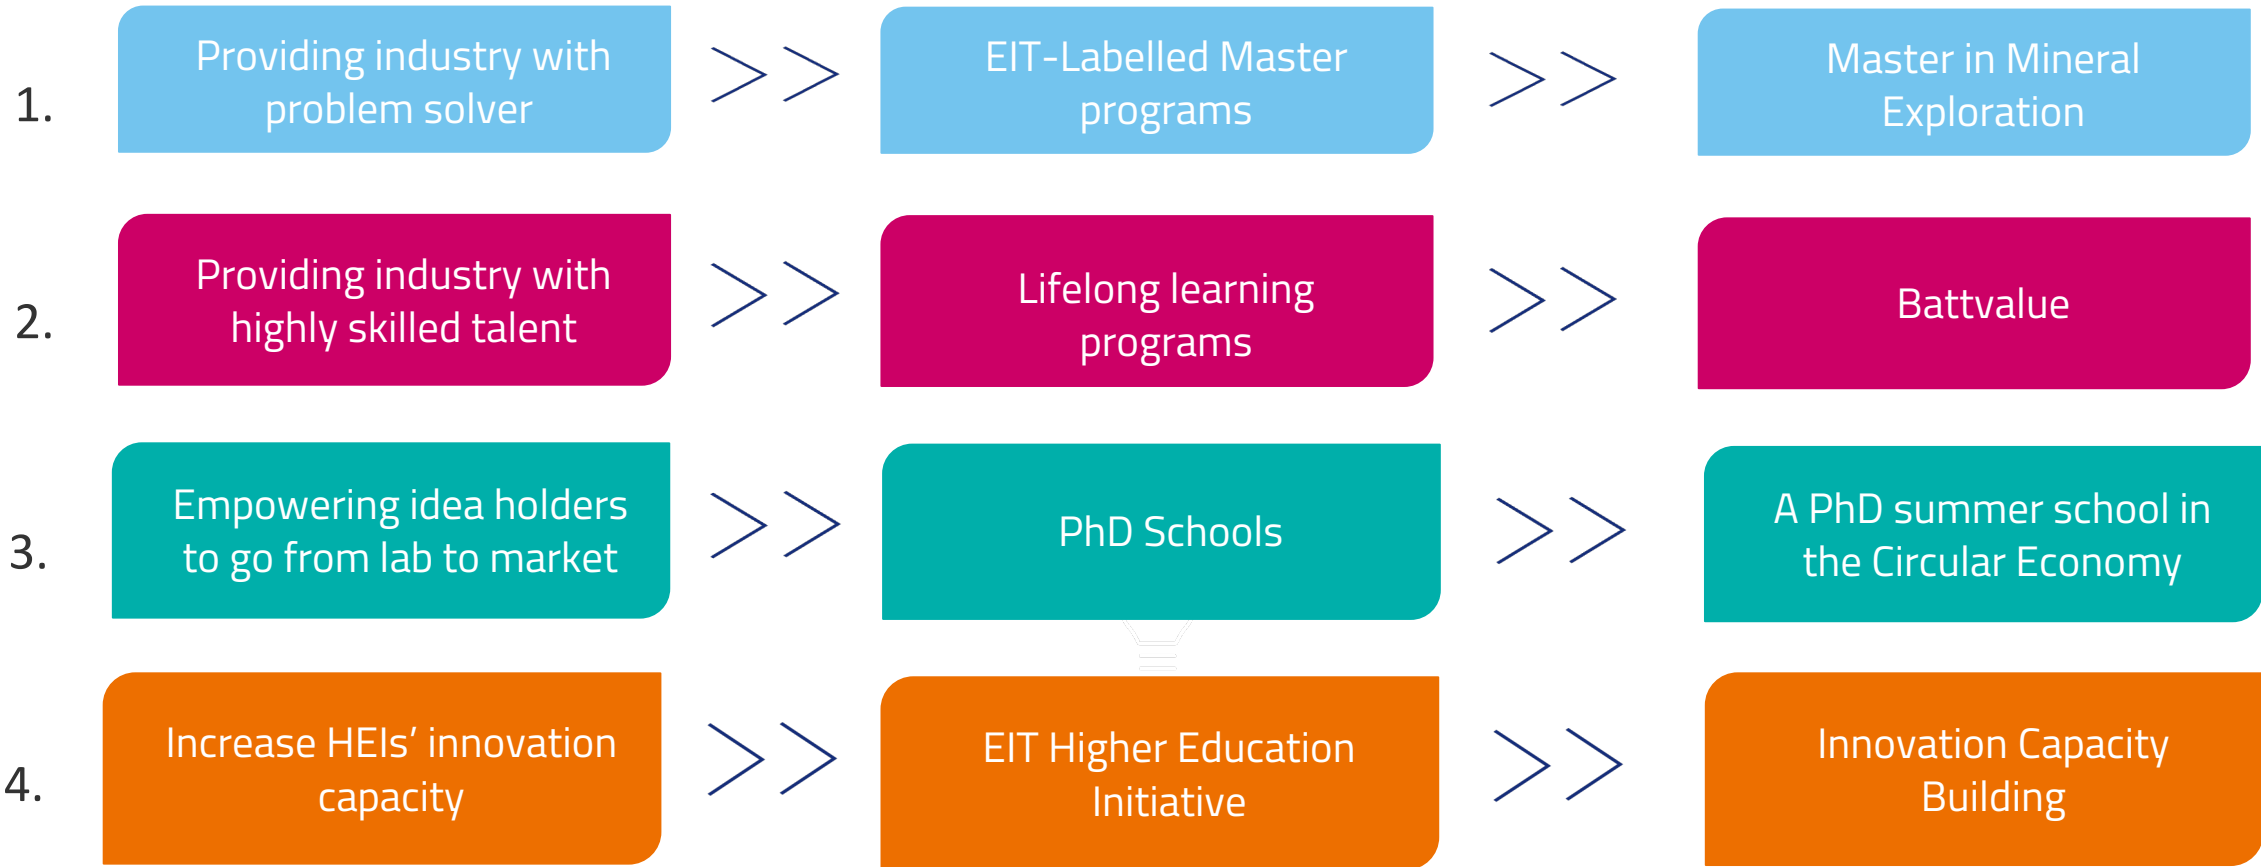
1. Providing industry with problem solver >> EIT-Labelled Master programs >> Master in Mineral Exploration

2. Providing industry with highly skilled talent >> Lifelong learning programs >> Battvalue

3. Empowering idea holders to go from lab to market >> PhD Schools >> A PhD summer school in the Circular Economy

4. Increase HEIs' innovation capacity >> EIT Higher Education Initiative >> Innovation Capacity Building